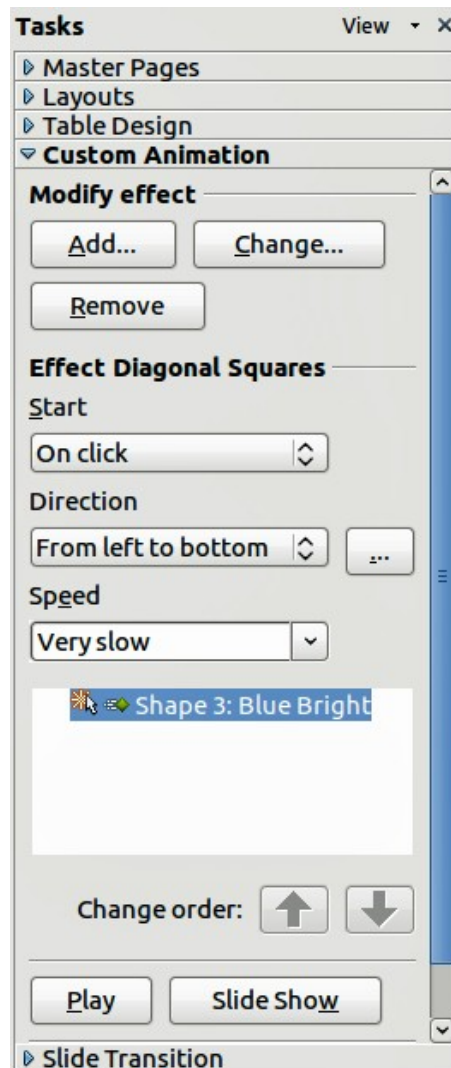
Tasks View ▾ ×
▷ Master Pages
▷ Layouts
▷ Table Design
▽ Custom Animation
Modify effect
Add...
Change...
Remove
Effect Diagonal Squares
Start
On click
Direction
From left to bottom
...
Speed
Very slow
Shape 3: Blue Bright
Change order:
Play
Slide Show
▷ Slide Transition